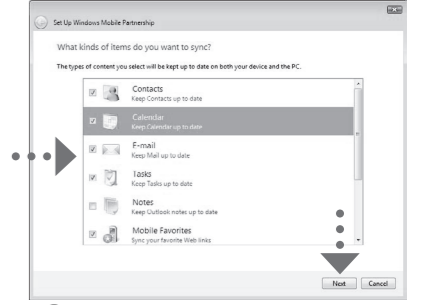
Set Up Windows Mobile Partnership

What kinds of items do you want to sync?

The types of content you select will be kept up to date on both your device and the PC.

Contacts
Keep Contacts up to date

Calendar
Keep Calendar up to date

E-mail
Keep Mail up to date

Tasks
Keep Tasks up to date

Notes
Keep Outlook notes up to date

Mobile Favorites
Sync your favorite Web links

Next Cancel